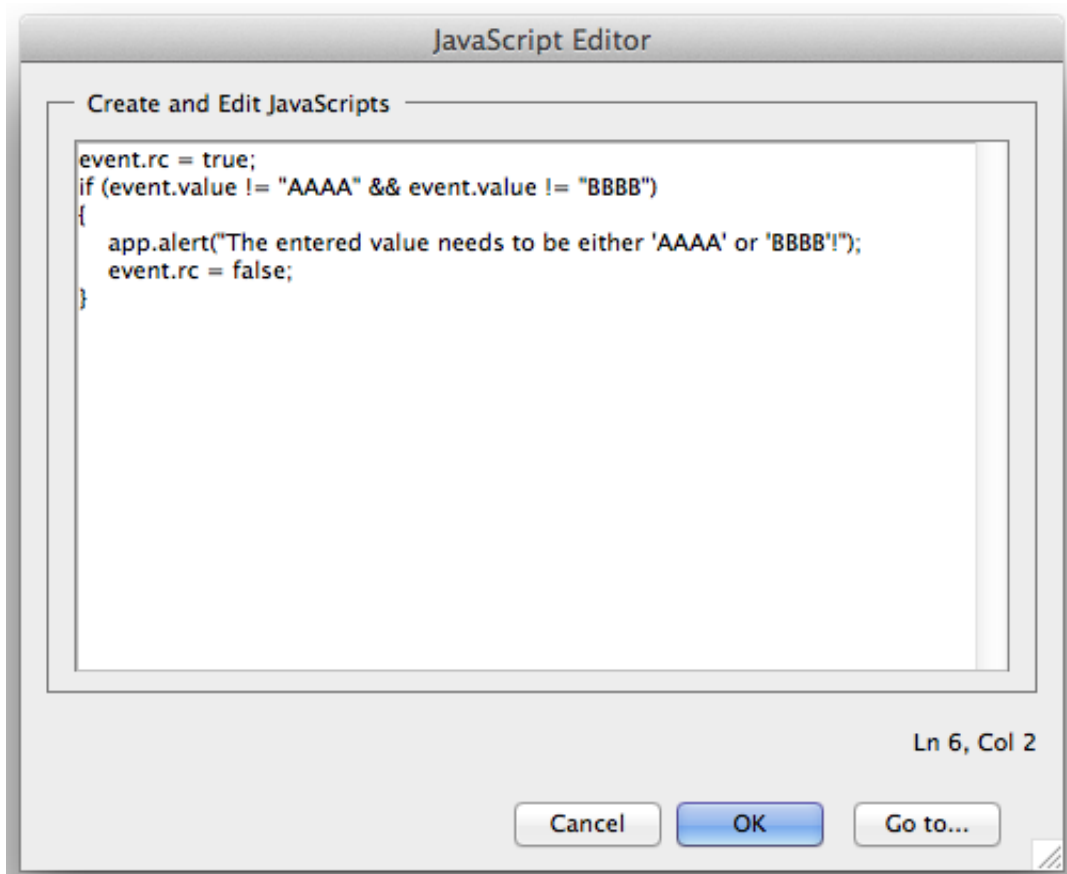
JavaScript Editor

Create and Edit JavaScripts

event.rc = true;
if (event.value != "AAAA" && event.value != "BBBB")
{
app.alert("The entered value needs to be either 'AAAA' or 'BBBB'!");
event.rc = false;
}

Ln 6, Col 2

Cancel OK Go to...